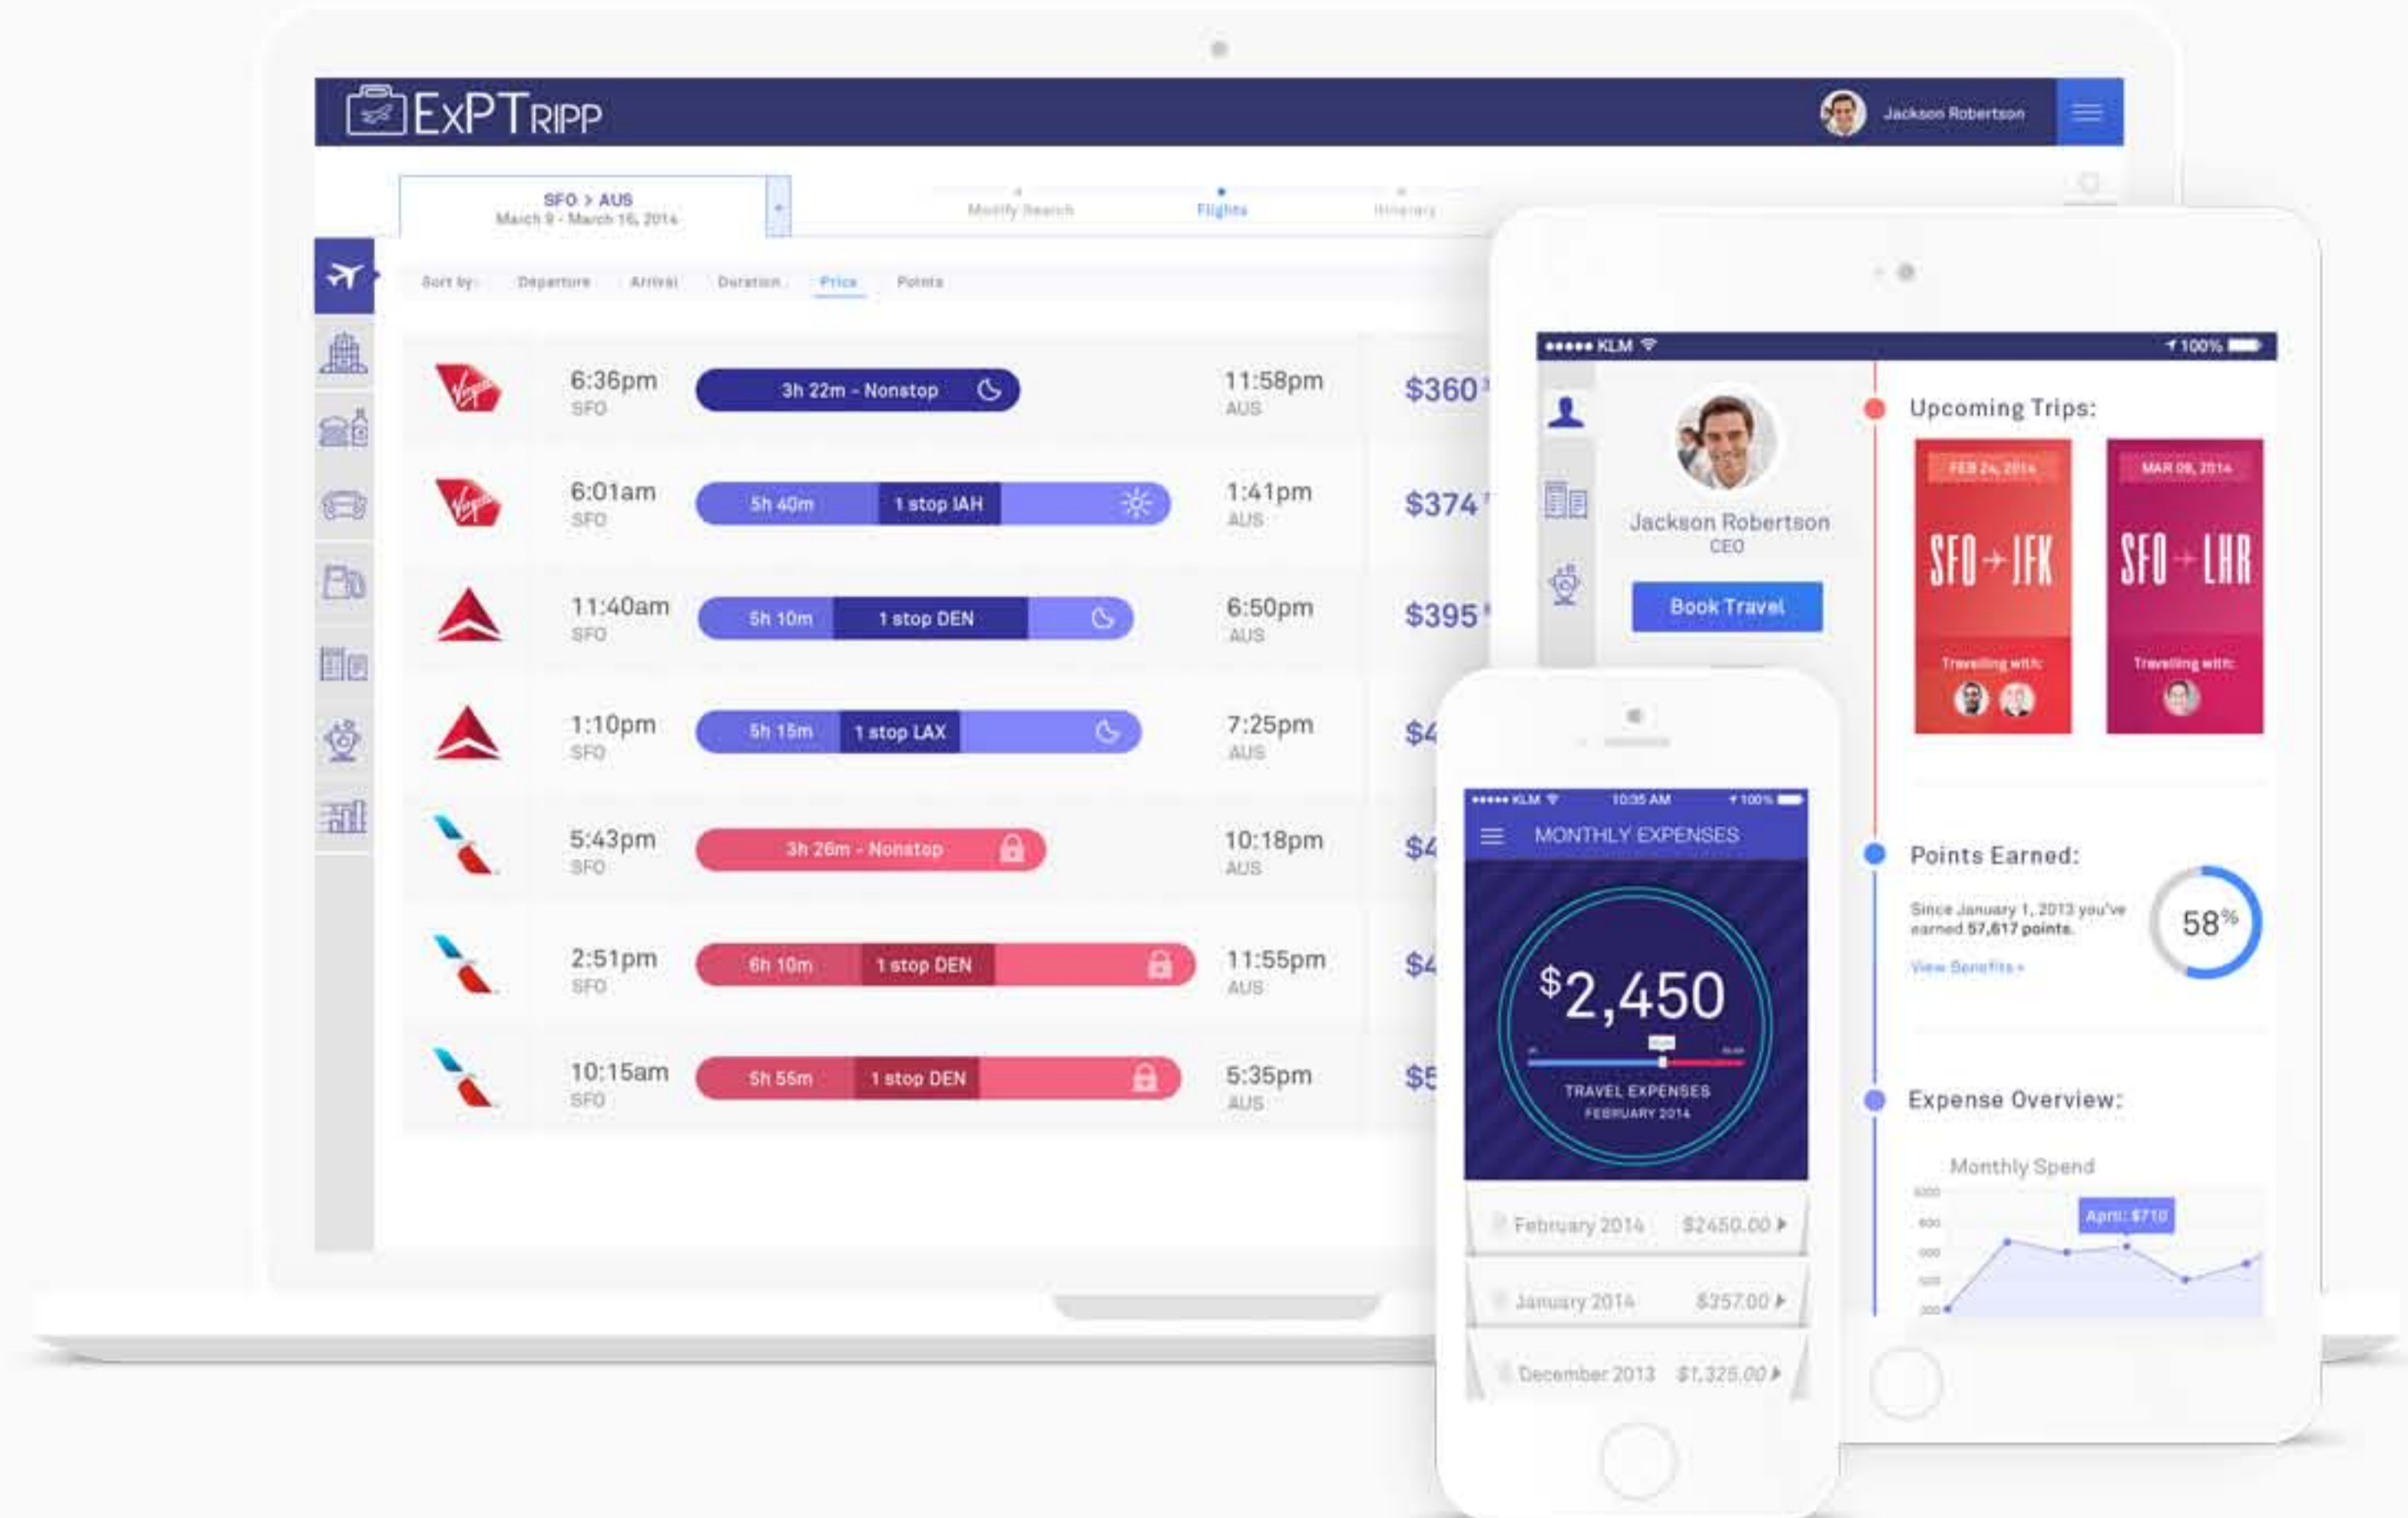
ExPTripp

Jackson Robertson

SFO > AUS
March 9 - March 16, 2014

Modify Search
Flights
Itinerary

Sort by: Departure Arrival Duration Price Points

| | | | | |
|---|---|---|---|---|
| 6:36pm SFO | 3h 22m - Nonstop | 11:58pm AUS | $360 |
| 6:01am SFO | 5h 40m 1 stop IAH | 1:41pm AUS | $374 |
| 11:40am SFO | 5h 10m 1 stop DEN | 6:50pm AUS | $395 |
| 1:10pm SFO | 5h 15m 1 stop LAX | 7:25pm AUS | $4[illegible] |
| 5:43pm SFO | 3h 26m - Nonstop | 10:18pm AUS | $4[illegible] |
| 2:51pm SFO | 6h 10m 1 stop DEN | 11:55pm AUS | $4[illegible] |
| 10:15am SFO | 5h 55m 1 stop DEN | 5:35pm AUS | $5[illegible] |

••••• KLM 100%

Jackson Robertson
CEO

Book Travel

Upcoming Trips:

FEB 24, 2014
SFO → JFK
Travelling with:

MAR 08, 2014
SFO → LHR
Travelling with:

Points Earned:
Since January 1, 2013 you've earned 57,617 points.
View Benefits »
58%

Expense Overview:
Monthly Spend
April: $710

••••• KLM 10:35 AM 100%
MONTHLY EXPENSES
$2,450
TRAVEL EXPENSES
FEBRUARY 2014

February 2014 $2450.00
January 2014 $257.00
December 2013 $1,325.00